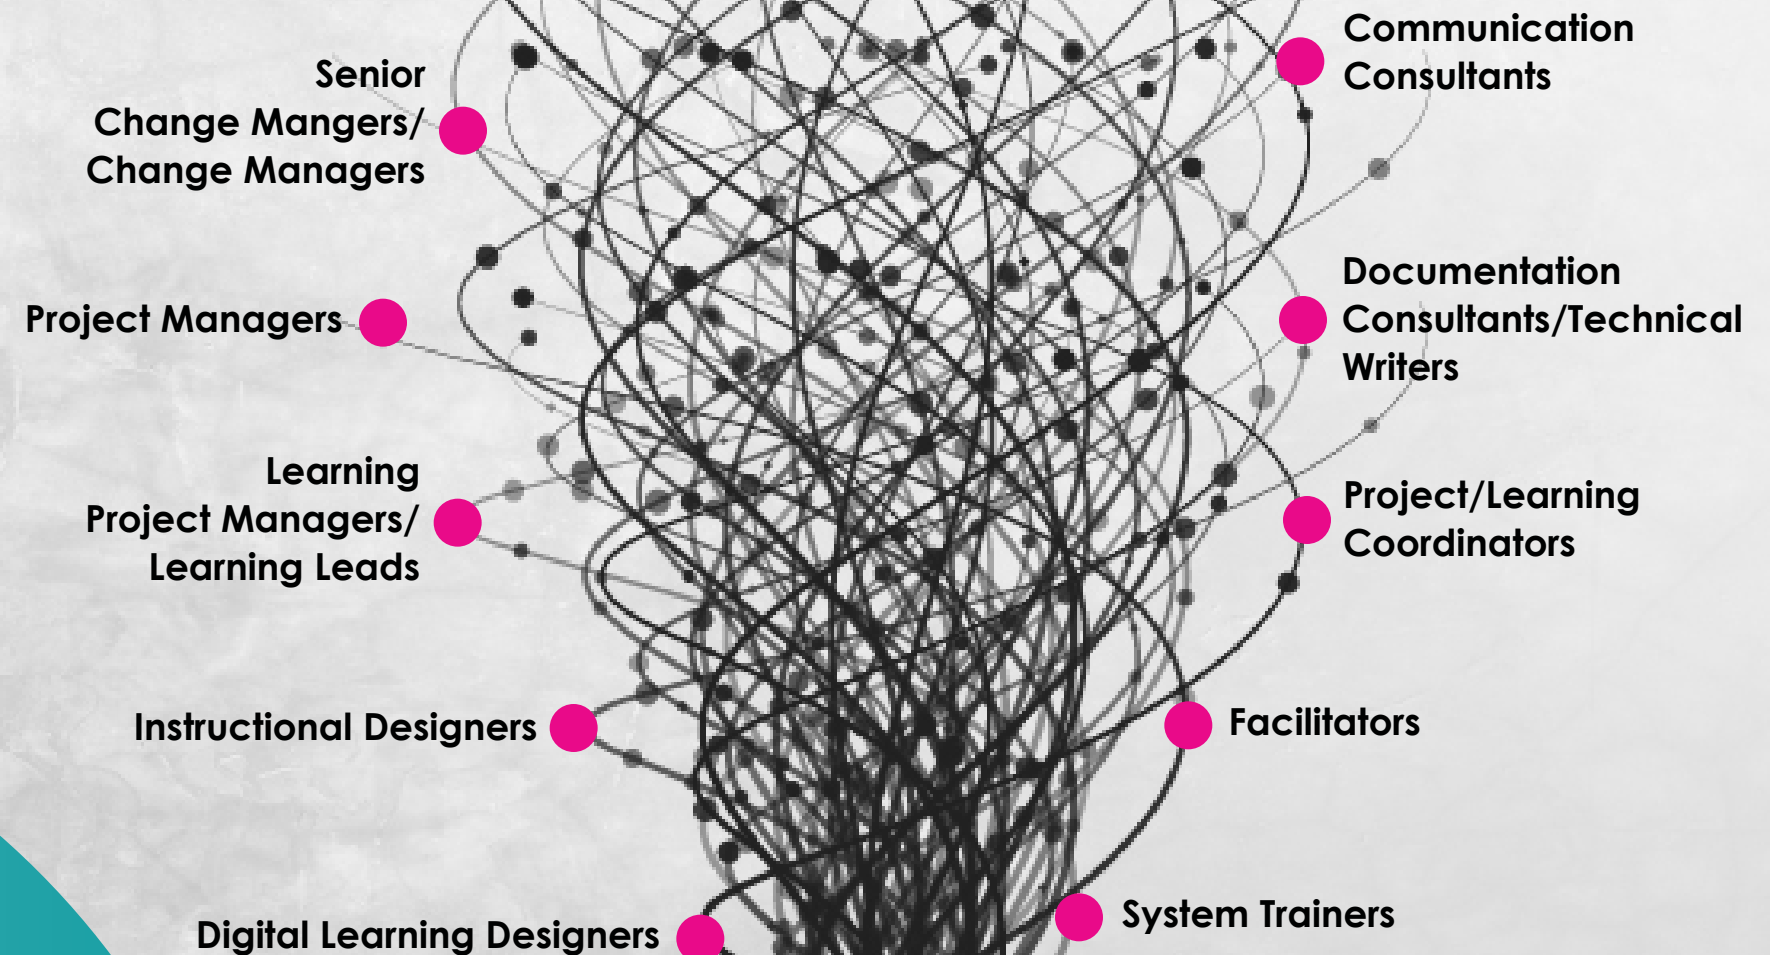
Senior Change Mangers/ Change Managers

Communication Consultants

Project Managers

Documentation Consultants/Technical Writers

Learning Project Managers/ Learning Leads

Project/Learning Coordinators

Instructional Designers

Facilitators

Digital Learning Designers

System Trainers